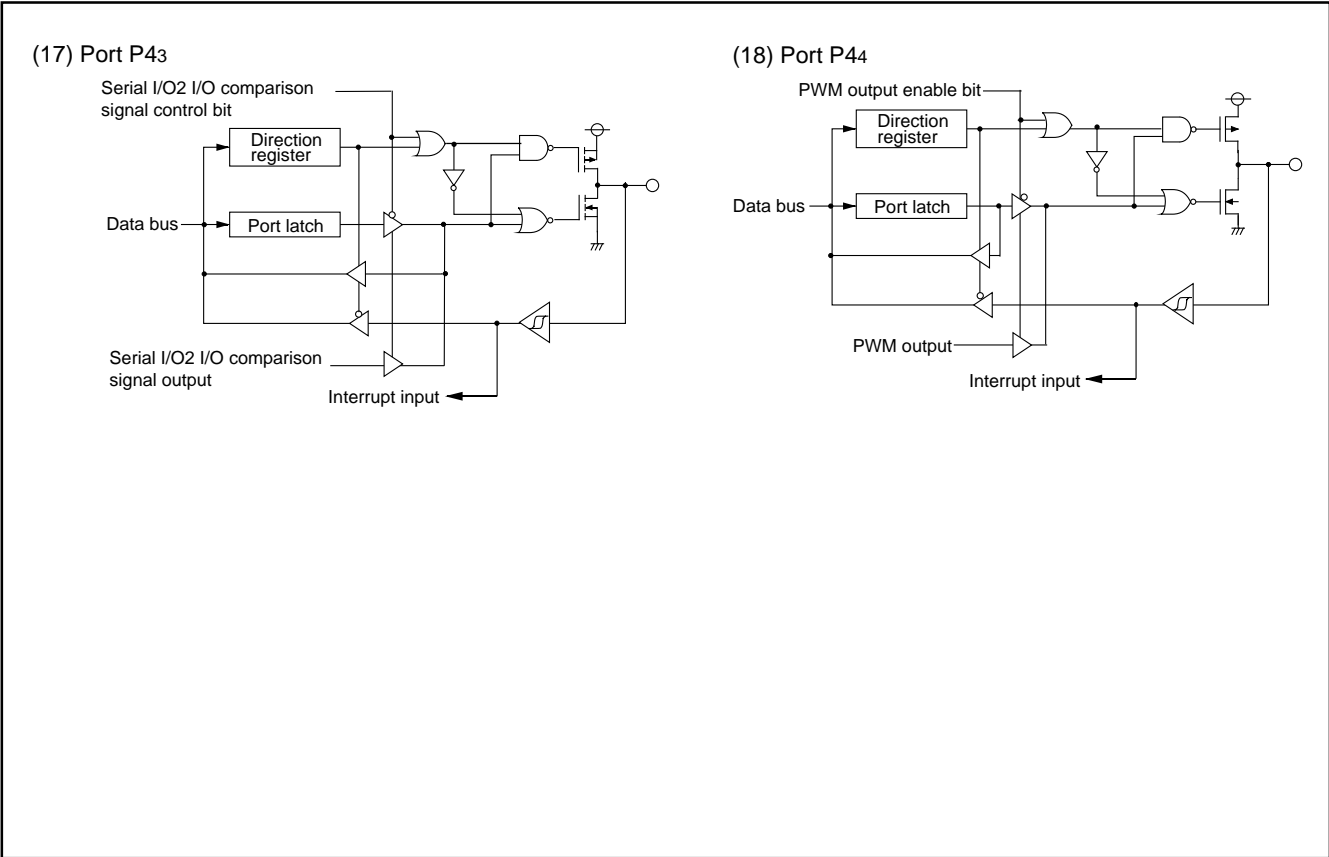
(17) Port P4$_3$

Serial I/O2 I/O comparison signal control bit

Direction register

Data bus

Port latch

Serial I/O2 I/O comparison signal output

Interrupt input

(18) Port P4$_4$

PWM output enable bit

Direction register

Data bus

Port latch

PWM output

Interrupt input